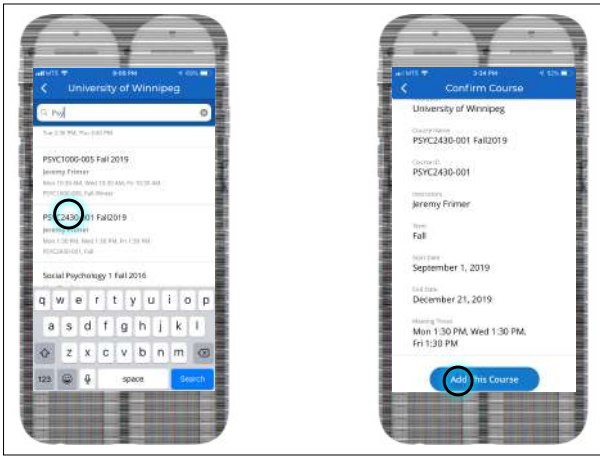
MTS 8:08 PM 69%
University of Winnipeg
Psy
Tue 2:30 PM, Thu 2:30 PM

PSYC1000-005 Fall 2019
Jeremy Frimer
Mon 10:30 AM, Wed 10:30 AM, Fri 10:30 AM
PSYC1000-005, Fall Winter

PSYC2430-001 Fall2019
Jeremy Frimer
Mon 1:30 PM, Wed 1:30 PM, Fri 1:30 PM
PSYC2430-001, Fall

Social Psychology 1 Fall 2016

q w e r t y u i o p
a s d f g h j k l
z x c v b n m
123 space Search

MTS 3:24 PM 52%
Confirm Course
University of Winnipeg
Course Name
PSYC2430-001 Fall2019
Course ID
PSYC2430-001
Instructors
Jeremy Frimer
Term
Fall
Start Date
September 1, 2019
End Date
December 21, 2019
Meeting Times
Mon 1:30 PM, Wed 1:30 PM, Fri 1:30 PM
Add This Course